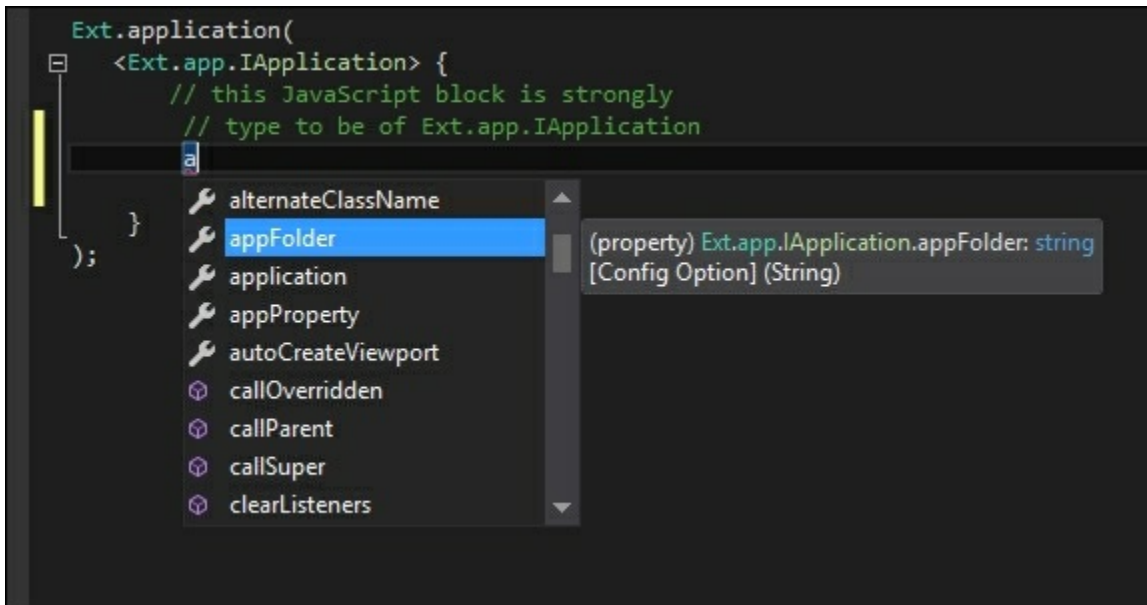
Ext.application(
<Ext.app.IApplication> {
// this JavaScript block is strongly
// type to be of Ext.app.IApplication
a
}
);

alternateClassName
appFolder
application
appProperty
autoCreateViewport
callOverridden
callParent
callSuper
clearListeners

(property) Ext.app.IApplication.appFolder: string
[Config Option] (String)